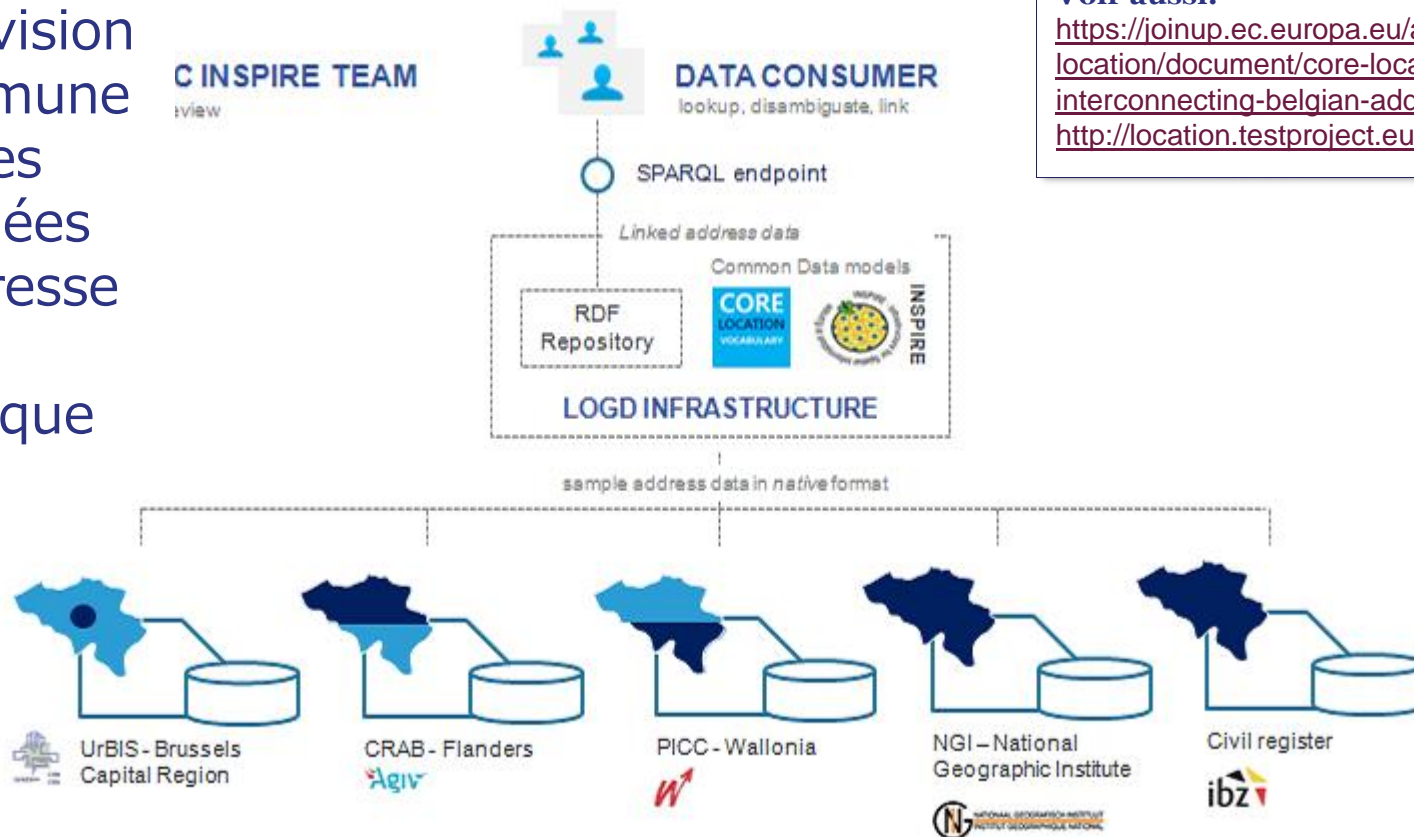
vision
mune
es
ées
resse

que

C INSPIRE TEAM
view

DATA CONSUMER
lookup, disambiguate, link

SPARQL endpoint

Linked address data

Common Data models

RDF Repository

CORE LOCATION VOCABULARY

INSPIRE

LOGD INFRASTRUCTURE

sample address data in native format

UrBIS - Brussels Capital Region

CRAB - Flanders
Agiv

PICC - Wallonia

NGI – National Geographic Institute

Civil register
ibz

Voir aussi:
https://joinup.ec.europa.eu/a
location/document/core-loca
interconnecting-belgian-add
http://location.testproject.eu